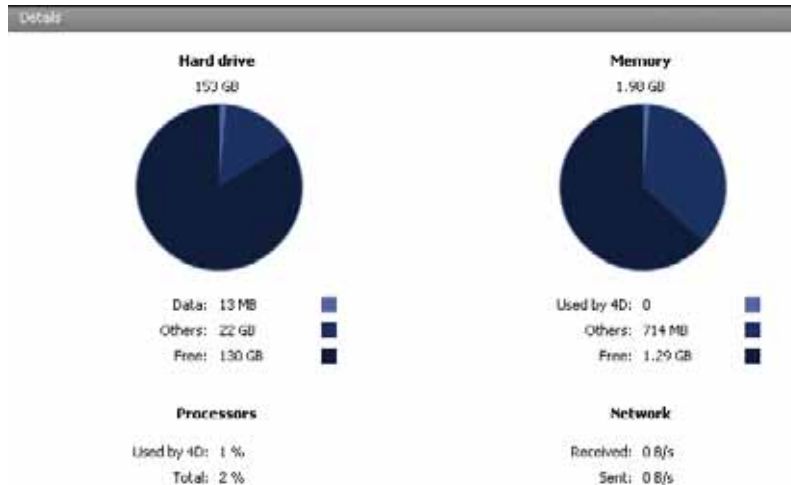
Details

Hard drive
153 GB

Data: 13 MB
Others: 22 GB
Free: 130 GB

Memory
1.90 GB

Used by 4D: 0
Others: 714 MB
Free: 1.29 GB

Processors

Used by 4D: 1 %
Total: 2 %

Network

Received: 0 B/s
Sent: 0 B/s